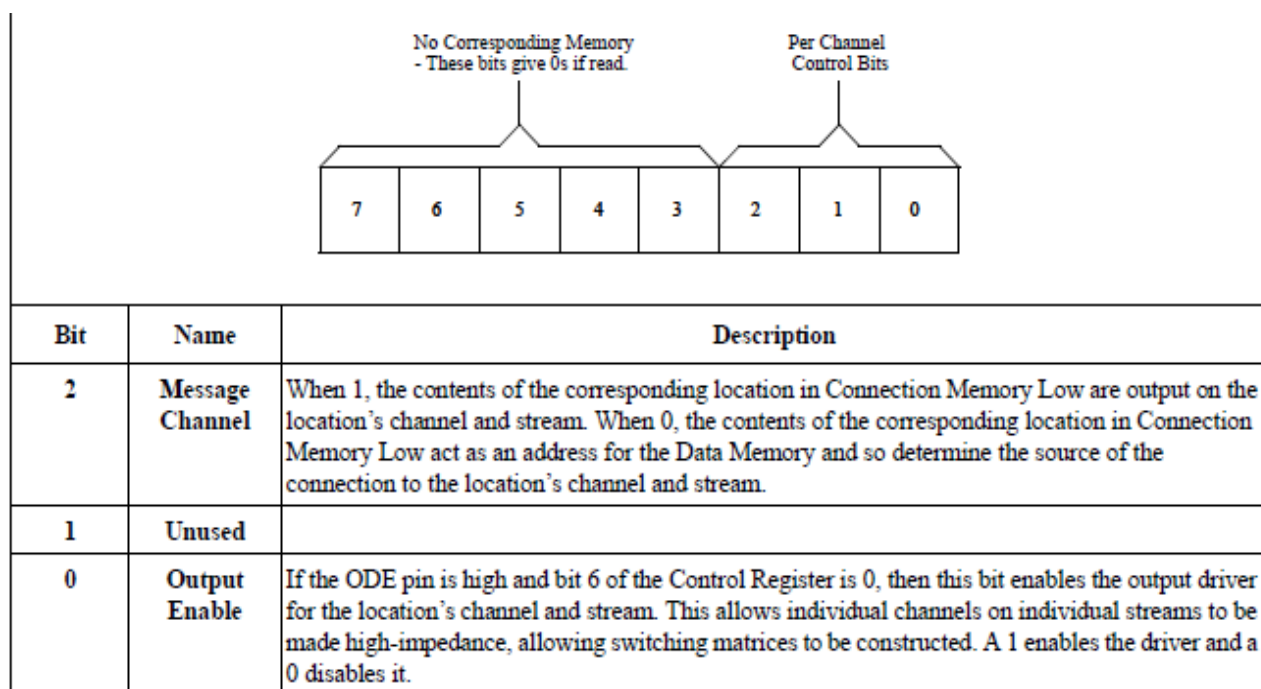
No Corresponding Memory
- These bits give 0s if read.

Per Channel
Control Bits

| 7 | 6 | 5 | 4 | 3 | 2 | 1 | 0 |
|---|---|---|---|---|---|---|---|

| Bit | Name | Description |
|---|---|---|
| 2 | Message Channel | When 1, the contents of the corresponding location in Connection Memory Low are output on the location's channel and stream. When 0, the contents of the corresponding location in Connection Memory Low act as an address for the Data Memory and so determine the source of the connection to the location's channel and stream. |
| 1 | Unused | |
| 0 | Output Enable | If the ODE pin is high and bit 6 of the Control Register is 0, then this bit enables the output driver for the location's channel and stream. This allows individual channels on individual streams to be made high-impedance, allowing switching matrices to be constructed. A 1 enables the driver and a 0 disables it. |